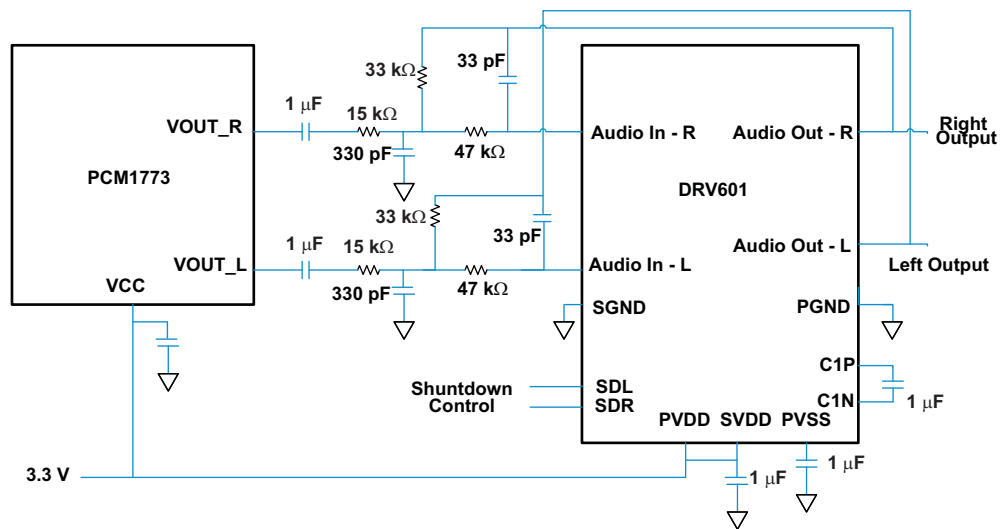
33 kΩ
33 pF
PCM1773
VOUT_R
1 μF
15 kΩ
330 pF
47 kΩ
Audio In - R
Audio Out - R
Right Output
DRV601
33 kΩ
33 pF
VOUT_L
1 μF
15 kΩ
330 pF
47 kΩ
Audio In - L
Audio Out - L
Left Output
VCC
SGND
PGND
C1P
C1N
1 μF
Shuntdown Control
SDL
SDR
PVDD
SVDD
PVSS
1 μF
1 μF
3.3 V